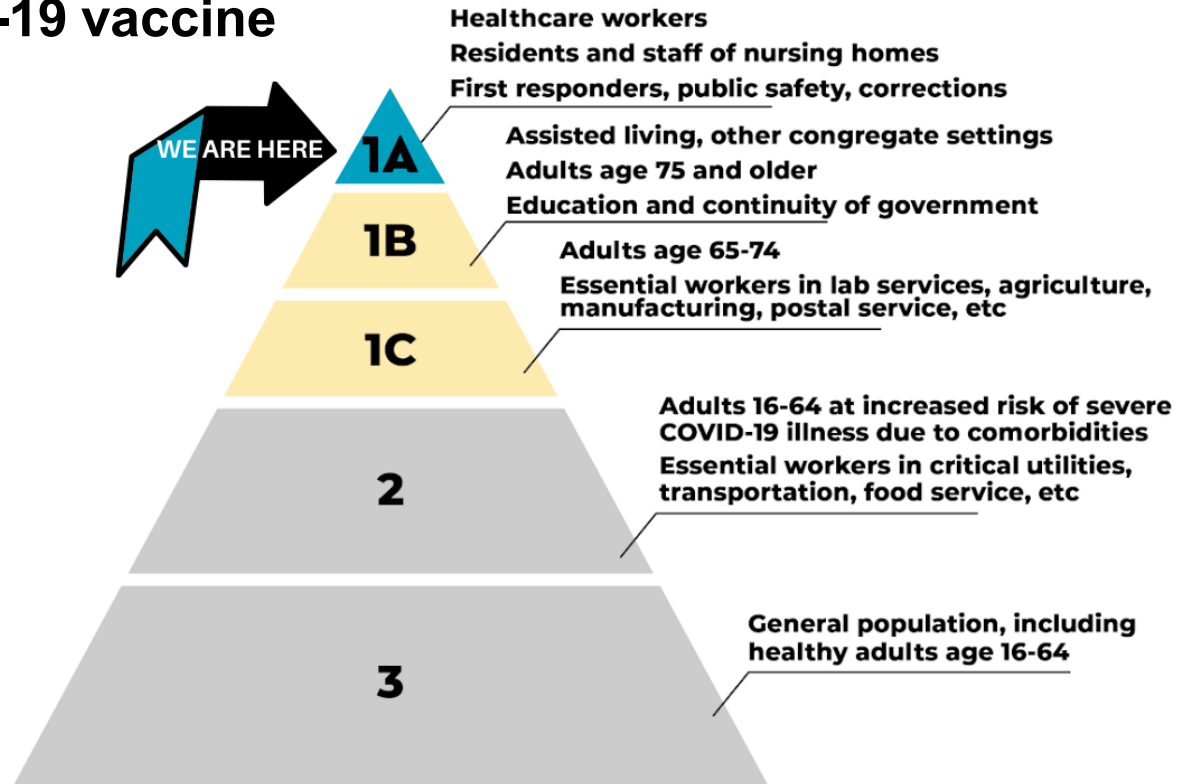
-19 vaccine

WE ARE HERE

1A
Healthcare workers
Residents and staff of nursing homes
First responders, public safety, corrections

1B
Assisted living, other congregate settings
Adults age 75 and older
Education and continuity of government

1C
Adults age 65-74
Essential workers in lab services, agriculture, manufacturing, postal service, etc

2
Adults 16-64 at increased risk of severe COVID-19 illness due to comorbidities
Essential workers in critical utilities, transportation, food service, etc

3
General population, including healthy adults age 16-64